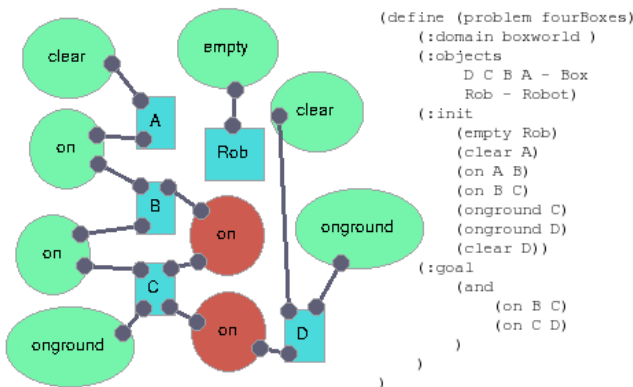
clear
empty
A
on
Rob
clear
B
on
on
onground
C
onground
on
D

(define (problem fourBoxes)
(:domain boxworld )
(:objects
D C B A - Box
Rob - Robot)
(:init
(empty Rob)
(clear A)
(on A B)
(on B C)
(onground C)
(onground D)
(clear D))
(:goal
(and
(on B C)
(on C D)
)
)
)